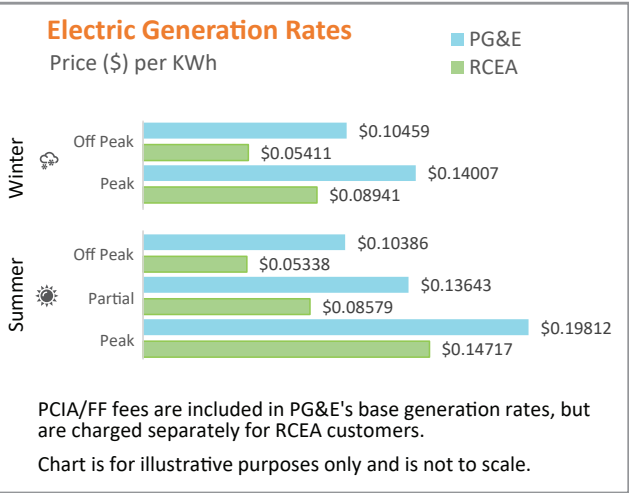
Electric Generation Rates
Price ($) per KWh

PG&E
RCEA

Winter

Off Peak
$0.10459
$0.05411

Peak
$0.14007
$0.08941

Summer

Off Peak
$0.10386
$0.05338

Partial
$0.13643
$0.08579

Peak
$0.19812
$0.14717

PCIA/FF fees are included in PG&E's base generation rates, but are charged separately for RCEA customers.

Chart is for illustrative purposes only and is not to scale.